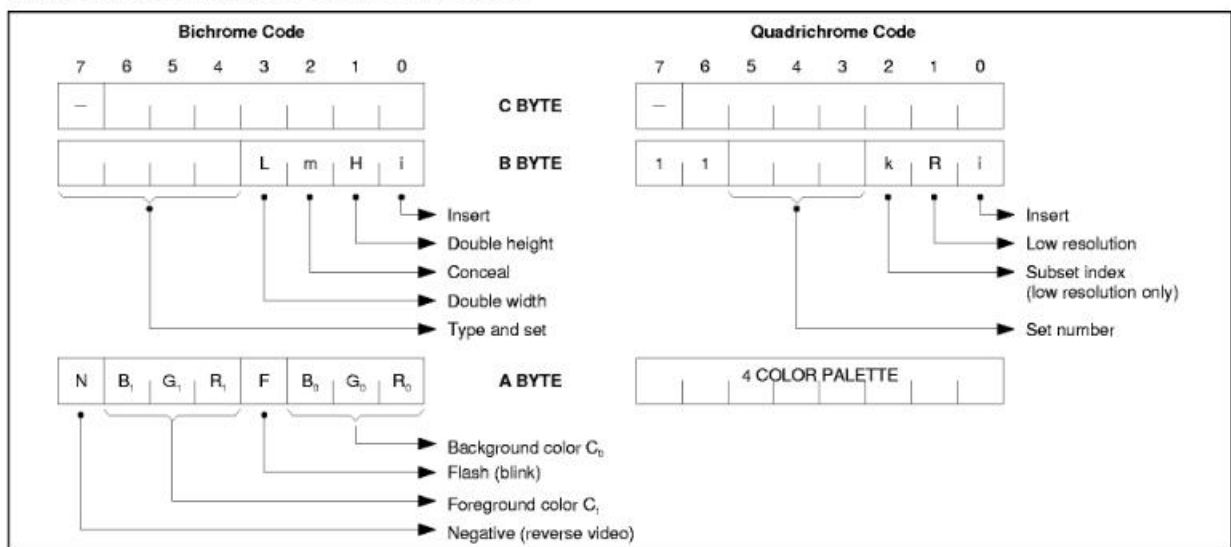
Bichrome Code

7 6 5 4 3 2 1 0

—

C BYTE

L m H i

B BYTE

Insert

Double height

Conceal

Double width

Type and set

N $B_1$ $G_1$ $R_1$ F $B_0$ $G_0$ $R_0$

A BYTE

Background color $C_0$

Flash (blink)

Foreground color $C_1$

Negative (reverse video)

Quadrichrome Code

7 6 5 4 3 2 1 0

—

1 1 k R i

Insert

Low resolution

Subset index (low resolution only)

Set number

4 COLOR PALETTE